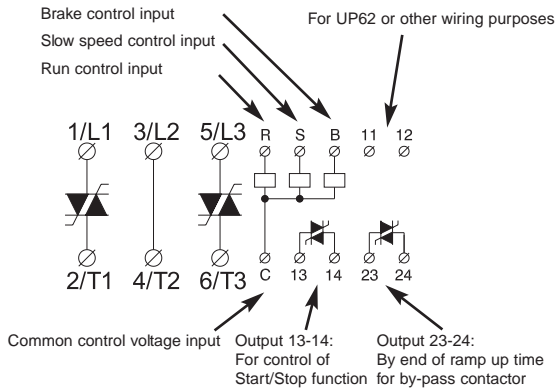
Brake control input

Slow speed control input

Run control input

For UP62 or other wiring purposes

1/L1 3/L2 5/L3

R S B 11 12

2/T1 4/T2 6/T3

C 13 14 23 24

Common control voltage input

Output 13-14:
For control of
Start/Stop function

Output 23-24:
By end of ramp up time
for by-pass contactor